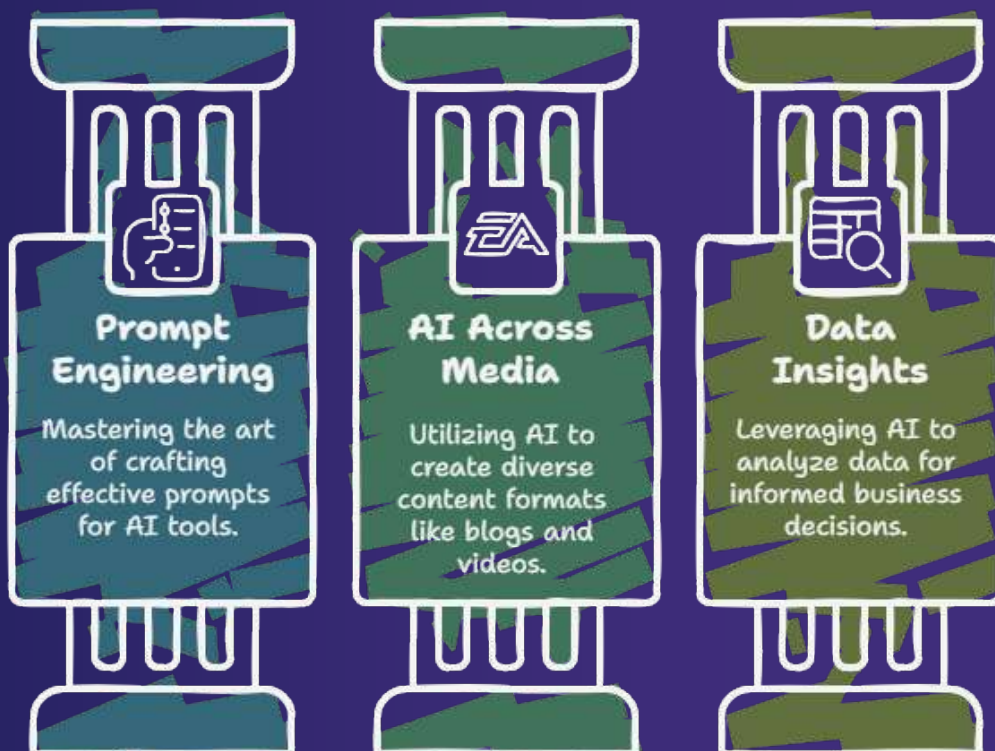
Prompt Engineering

Mastering the art of crafting effective prompts for AI tools.

AI Across Media

Utilizing AI to create diverse content formats like blogs and videos.

Data Insights

Leveraging AI to analyze data for informed business decisions.